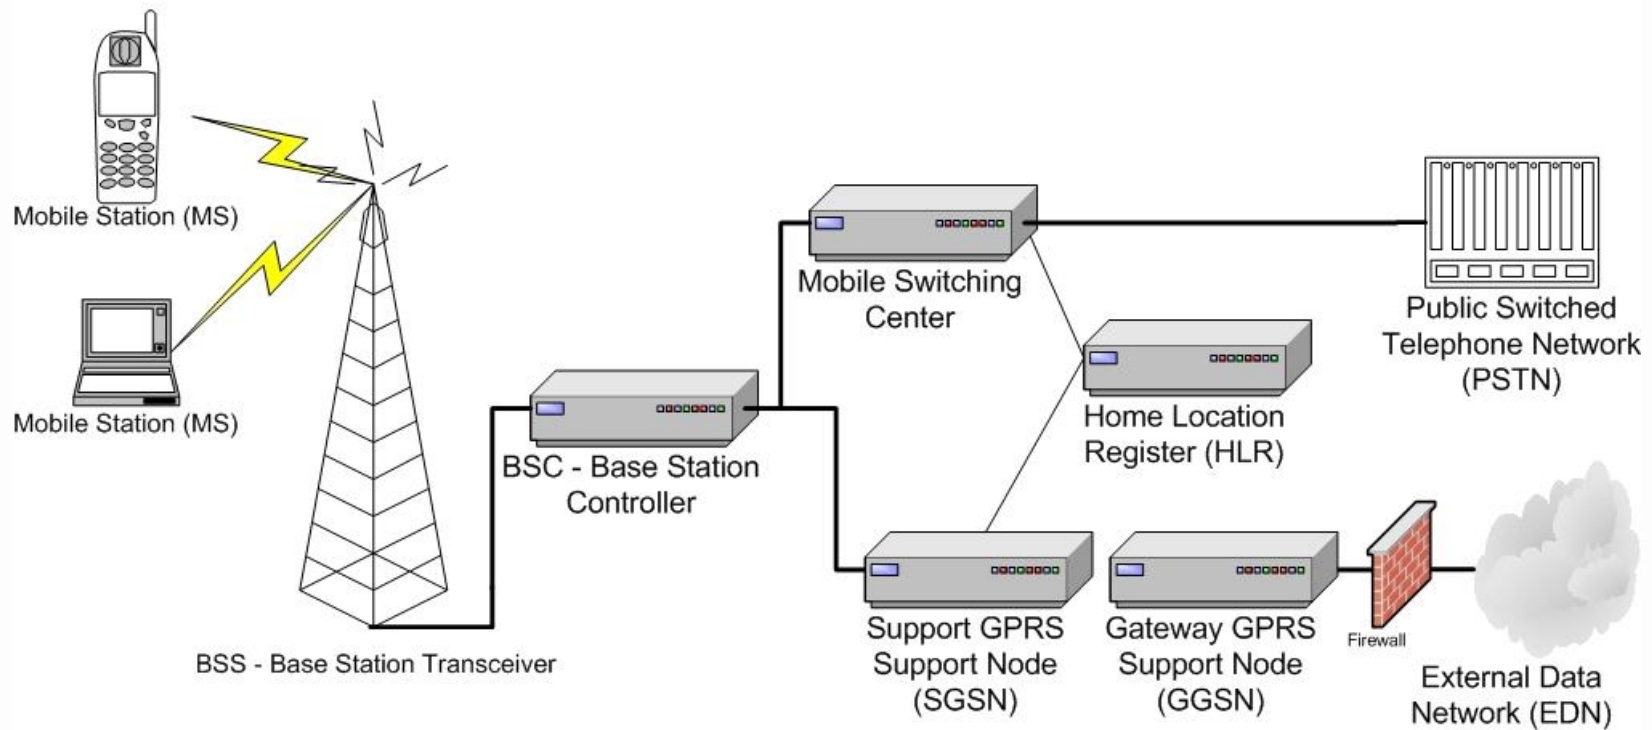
Mobile Station (MS)

Mobile Station (MS)

BSS - Base Station Transceiver

BSC - Base Station Controller

Mobile Switching Center

Home Location Register (HLR)

Public Switched Telephone Network (PSTN)

Support GPRS Support Node (SGSN)

Gateway GPRS Support Node (GGSN)

Firewall

External Data Network (EDN)